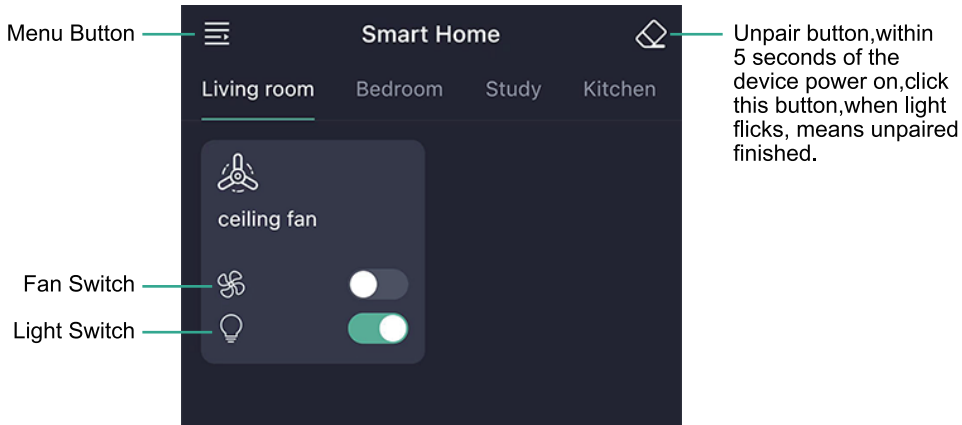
Menu Button

Smart Home

Unpair button,within 5 seconds of the device power on,click this button,when light flicks, means unpaired finished.

Living room Bedroom Study Kitchen

ceiling fan

Fan Switch

Light Switch